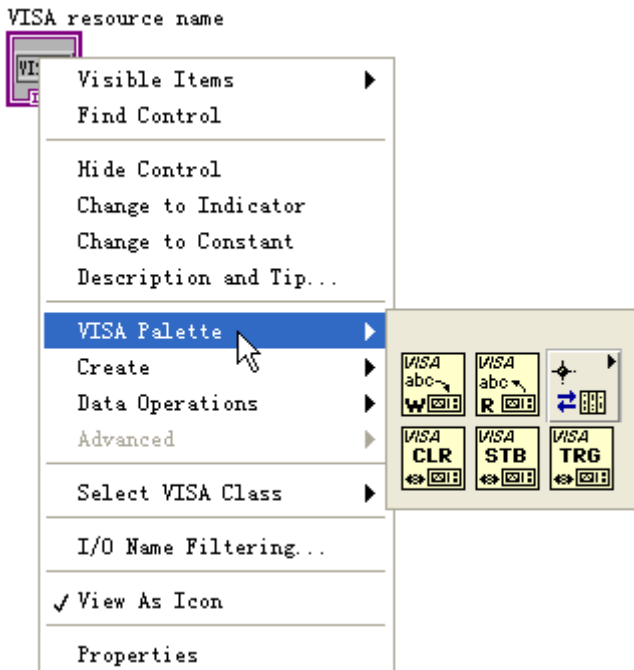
VISA resource name

VI

Visible Items
Find Control

Hide Control
Change to Indicator
Change to Constant
Description and Tip...

VISA Palette
Create
Data Operations
Advanced

Select VISA Class

I/O Name Filtering...

✓ View As Icon

Properties

VISA abc W
VISA abc R
VISA CLR
VISA STB
VISA TRG